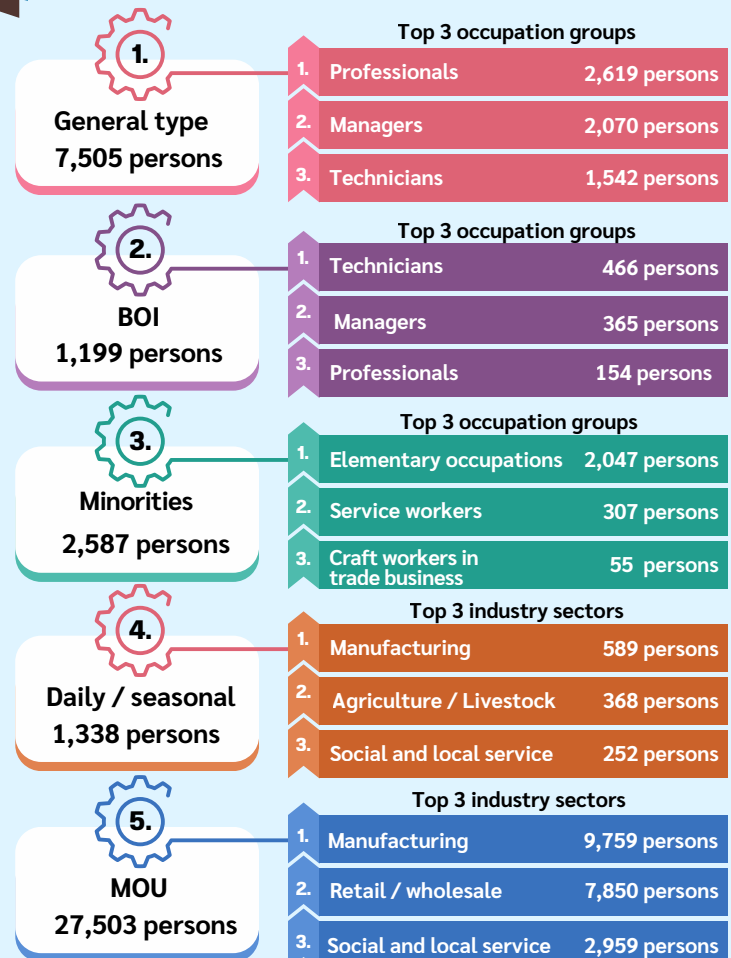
1.
General type
7,505 persons

Top 3 occupation groups
1. Professionals 2,619 persons
2. Managers 2,070 persons
3. Technicians 1,542 persons

2.
BOI
1,199 persons

Top 3 occupation groups
1. Technicians 466 persons
2. Managers 365 persons
3. Professionals 154 persons

3.
Minorities
2,587 persons

Top 3 occupation groups
1. Elementary occupations 2,047 persons
2. Service workers 307 persons
3. Craft workers in trade business 55 persons

4.
Daily / seasonal
1,338 persons

Top 3 industry sectors
1. Manufacturing 589 persons
2. Agriculture / Livestock 368 persons
3. Social and local service 252 persons

5.
MOU
27,503 persons

Top 3 industry sectors
1. Manufacturing 9,759 persons
2. Retail / wholesale 7,850 persons
3. Social and local service 2,959 persons